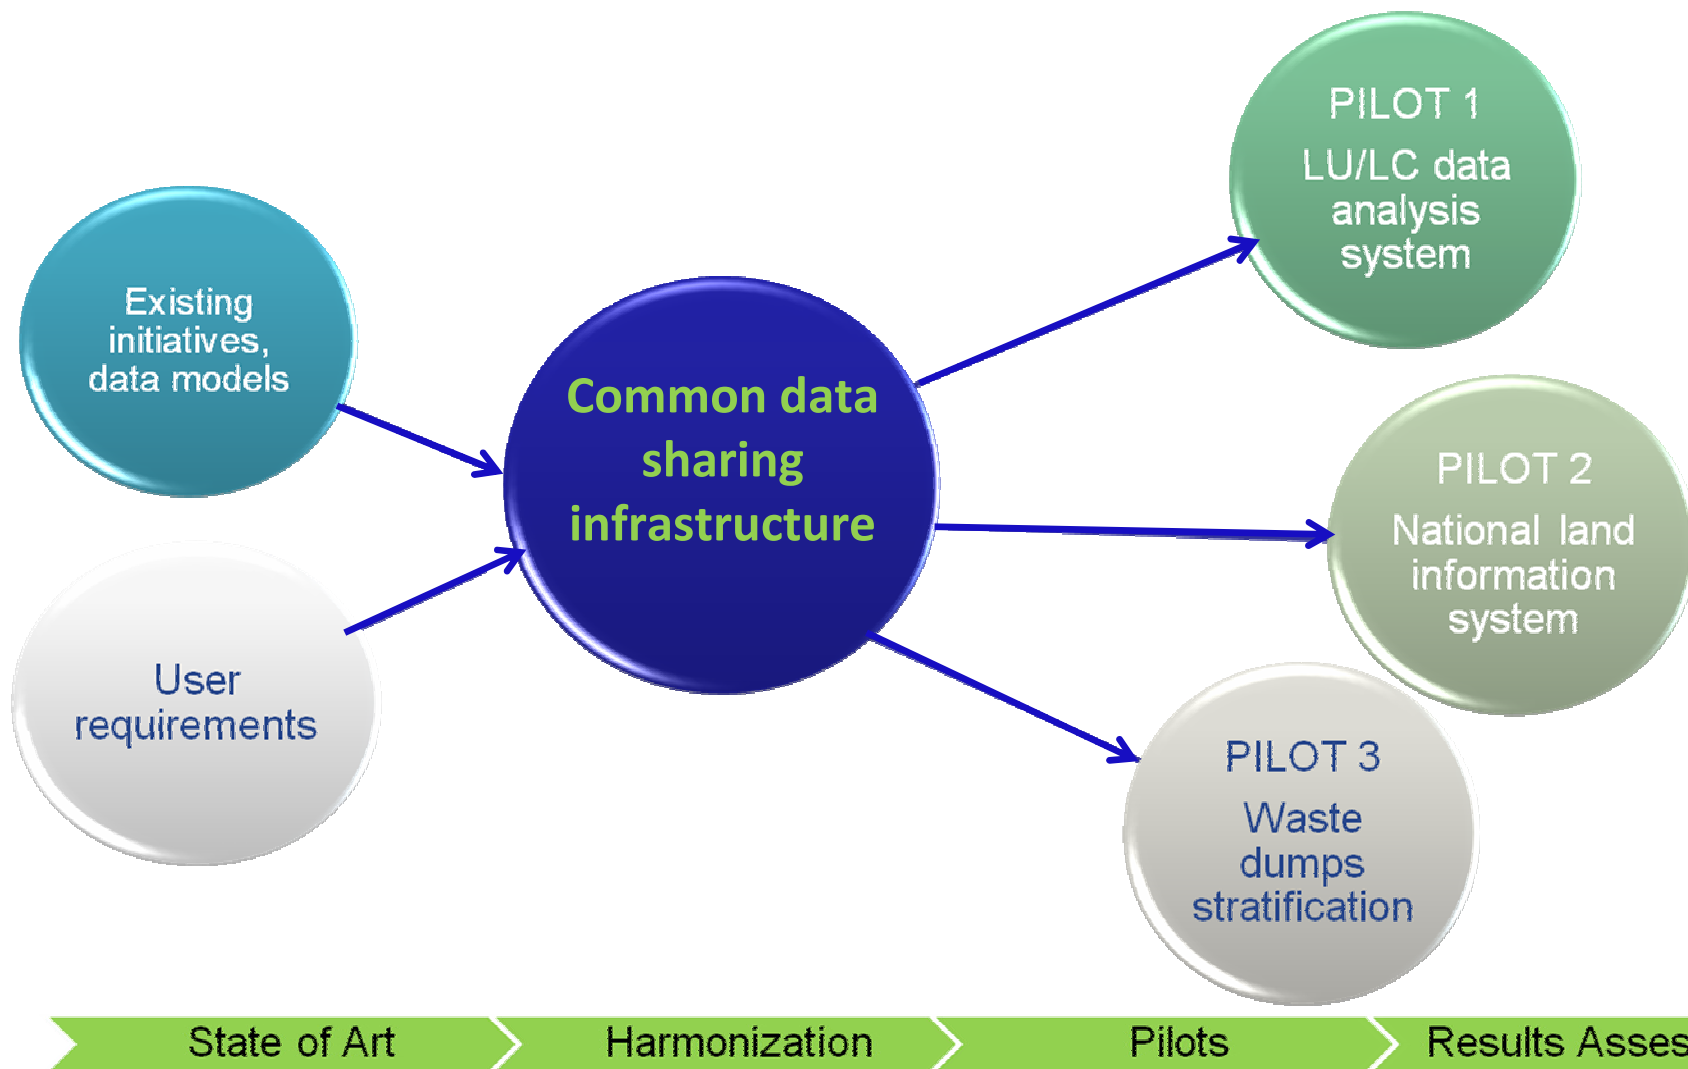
Existing initiatives, data models

User requirements

Common data sharing infrastructure

PILOT 1
LU/LC data analysis system

PILOT 2
National land information system

PILOT 3
Waste dumps stratification

State of Art

Harmonization

Pilots

Results Asses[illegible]